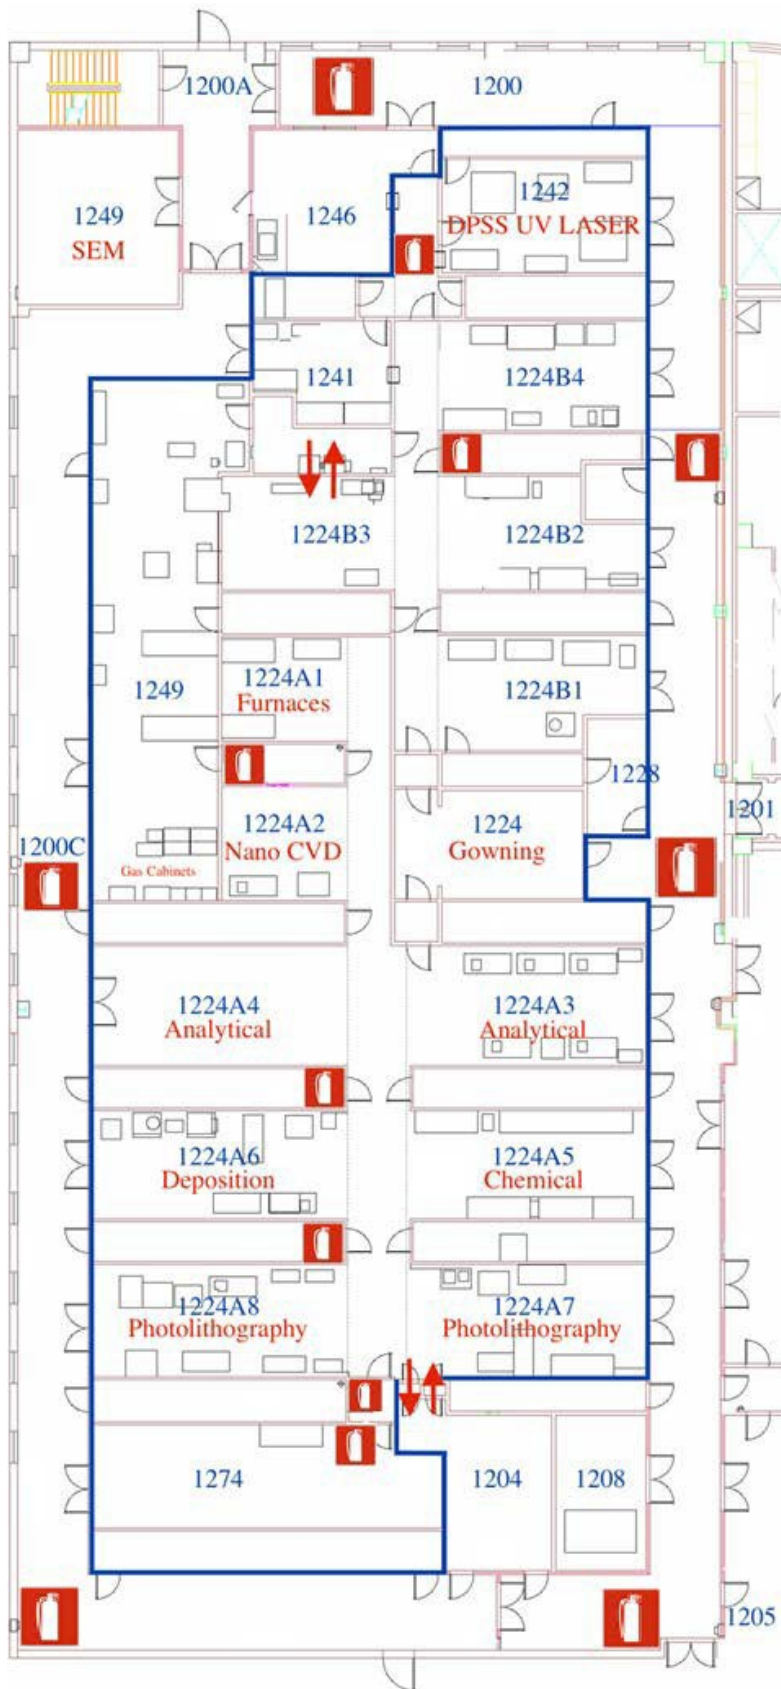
1200A
1200
1249
SEM
1246
1242
DPSS UV LASER
1241
1224B4
1224B3
1224B2
1249
1224A1
Furnaces
1224B1
1228
1201
1200C
1224A2
Nano CVD
1224
Gowning
Gas Cabinets
1224A4
Analytical
1224A3
Analytical
1224A6
Deposition
1224A5
Chemical
1224A8
Photolithography
1224A7
Photolithography
1274
1204
1208
1205